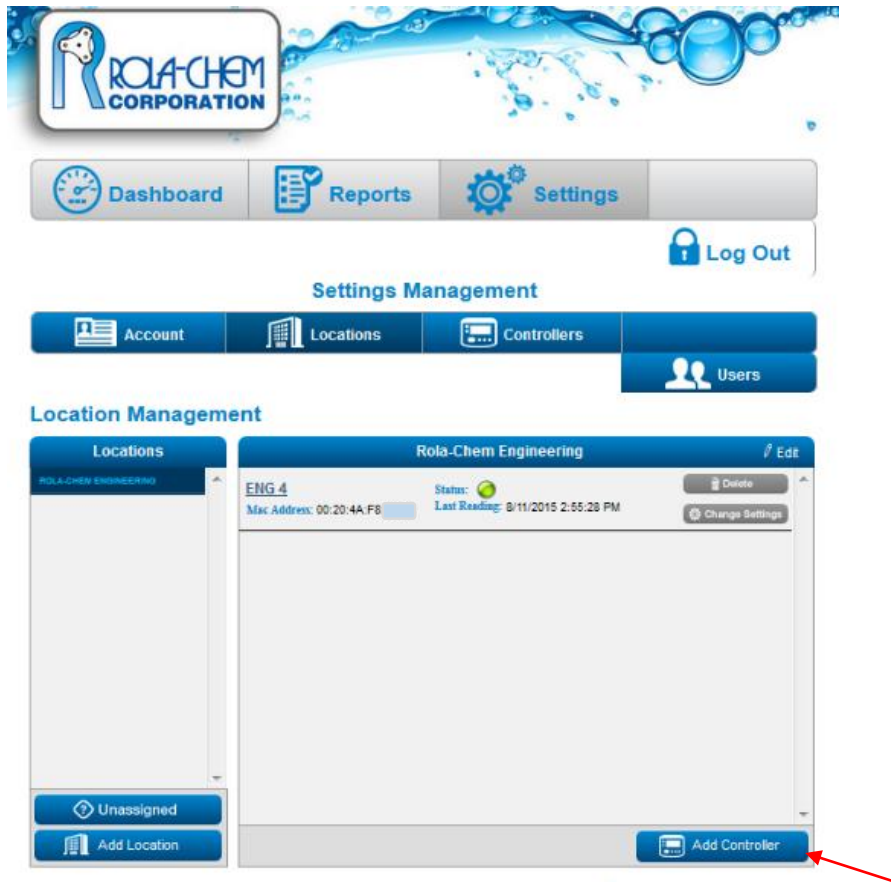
ROLA-CHEM CORPORATION

Dashboard
Reports
Settings

Log Out

Settings Management

Account
Locations
Controllers
Users

Location Management

Locations

ROLA-CHEM ENGINEERING

Rola-Chem Engineering

Edit

ENG 4
Mac Address: 00:20:4A:F8

Status:
Last Reading: 8/11/2015 2:55:28 PM

Delete
Change Settings

Unassigned
Add Location

Add Controller